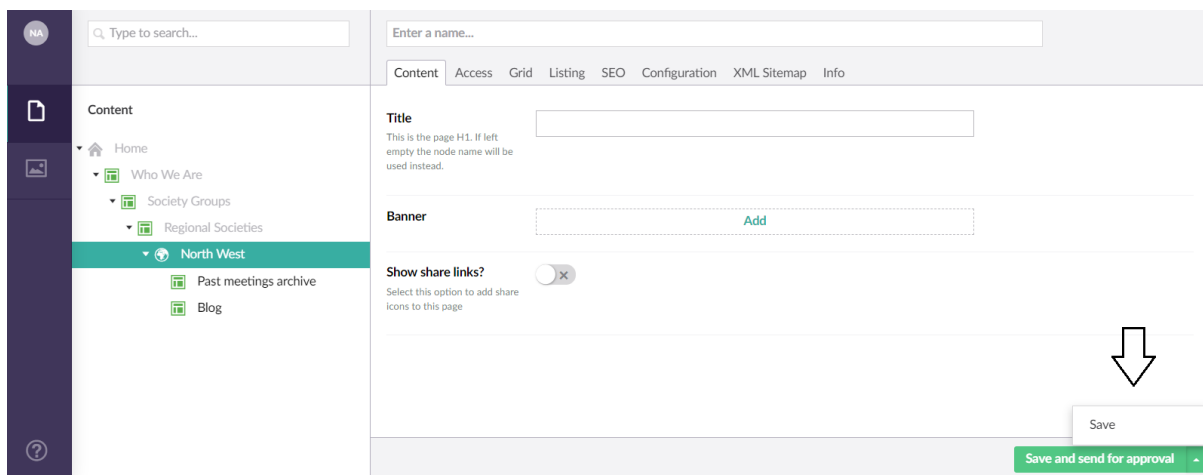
NA

Type to search...

Content

Home

Who We Are

Society Groups

Regional Societies

North West

Past meetings archive

Blog

Enter a name...

Content Access Grid Listing SEO Configuration XML Sitemap Info

Title
This is the page H1. If left empty the node name will be used instead.

Banner

Add

Show share links?
Select this option to add share icons to this page

Save

Save and send for approval